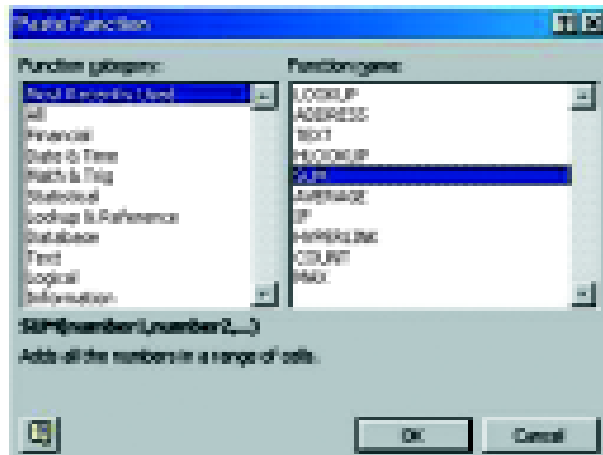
Paste Function

Function category:

Most Recently Used
All
Financial
Date & Time
Math & Trig
Statistical
Lookup & Reference
Database
Text
Logical
Information

Function name:

LOOKUP
ADDRESS
TEXT
HLOOKUP
SUM
AVERAGE
IF
HYPERLINK
COUNT
MAX

SUM(number1,number2,...)

Adds all the numbers in a range of cells.

OK

Cancel